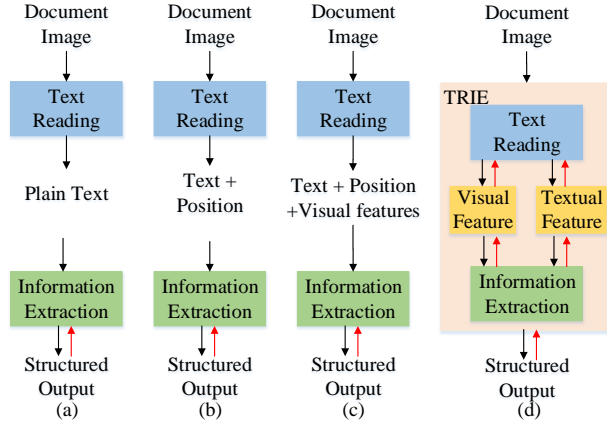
Document Image

Text Reading

Plain Text

Information Extraction

Structured Output
(a)

Document Image

Text Reading

Text + Position

Information Extraction

Structured Output
(b)

Document Image

Text Reading

Text + Position +Visual features

Information Extraction

Structured Output
(c)

Document Image

TRIE

Text Reading

Visual Feature

Textual Feature

Information Extraction

Structured Output
(d)